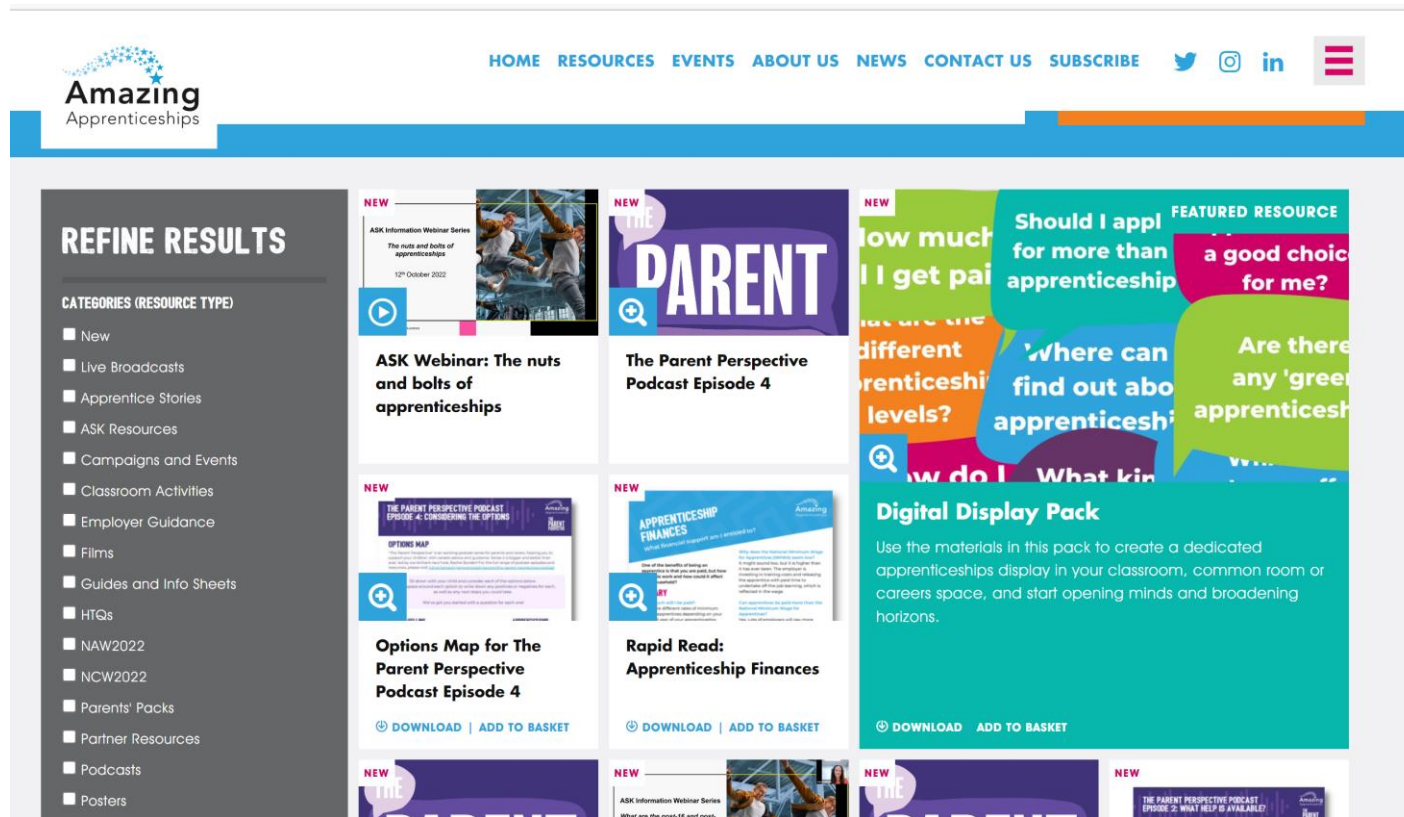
Amazing Apprenticeships

HOME RESOURCES EVENTS ABOUT US NEWS CONTACT US SUBSCRIBE

REFINE RESULTS

CATEGORIES (RESOURCE TYPE)

New
Live Broadcasts
Apprentice Stories
ASK Resources
Campaigns and Events
Classroom Activities
Employer Guidance
Films
Guides and Info Sheets
HTQs
NAW2022
NCW2022
Parents' Packs
Partner Resources
Podcasts
Posters

NEW

ASK Information Webinar Series
The nuts and bolts of apprenticeships
12th October 2022

ASK Webinar: The nuts and bolts of apprenticeships

NEW

THE PARENT

The Parent Perspective Podcast Episode 4

NEW

FEATURED RESOURCE

low much I get pai
Should I appl for more than apprenticeship
a good choic for me?
different renticeshi levels?
Where can find out abo apprenticesh
Are there any 'greer apprenticesh
w do I
What kin

Digital Display Pack

Use the materials in this pack to create a dedicated apprenticeships display in your classroom, common room or careers space, and start opening minds and broadening horizons.

DOWNLOAD ADD TO BASKET

NEW

THE PARENT PERSPECTIVE PODCAST EPISODE 4: CONSIDERING THE OPTIONS

OPTIONS MAP

Options Map for The Parent Perspective Podcast Episode 4

DOWNLOAD | ADD TO BASKET

NEW

APPRENTICESHIP FINANCES

Rapid Read: Apprenticeship Finances

DOWNLOAD | ADD TO BASKET

NEW

THE PARENT

NEW

ASK Information Webinar Series
What are the post-16 and post-

NEW

THE PARENT

NEW

THE PARENT PERSPECTIVE PODCAST EPISODE 2: WHAT HELP IS AVAILABLE?